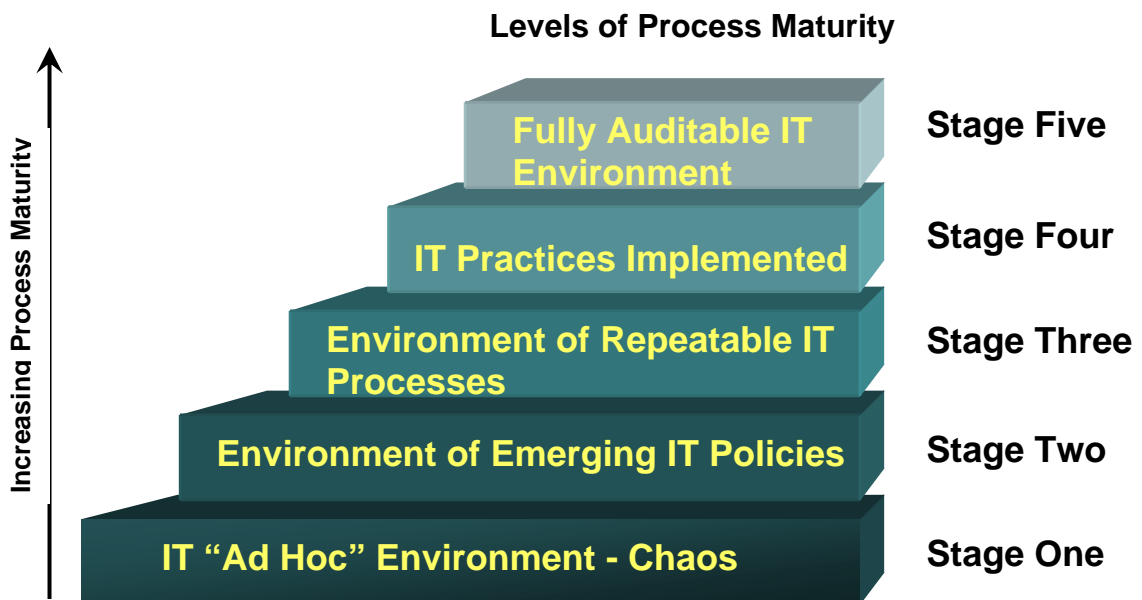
Levels of Process Maturity

Increasing Process Maturity

Fully Auditable IT Environment

Stage Five

IT Practices Implemented

Stage Four

Environment of Repeatable IT Processes

Stage Three

Environment of Emerging IT Policies

Stage Two

IT “Ad Hoc” Environment - Chaos

Stage One